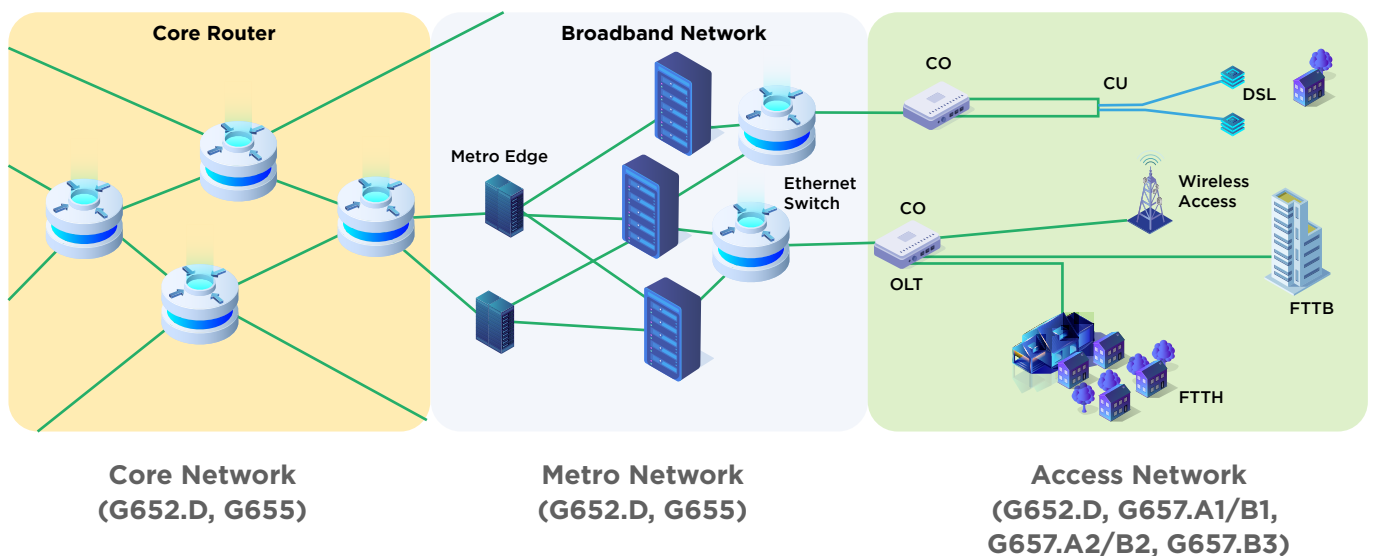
Core Router

Broadband Network

Metro Edge

Ethernet Switch

CO

CU

DSL

Wireless Access

CO

OLT

FTTB

FTTH

Core Network (G652.D, G655)

Metro Network (G652.D, G655)

Access Network (G652.D, G657.A1/B1, G657.A2/B2, G657.B3)